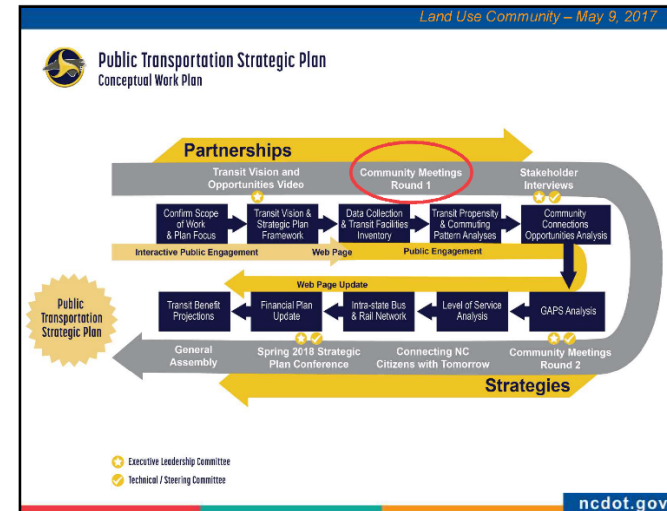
Land Use Community – May 9, 2017

Public Transportation Strategic Plan
Conceptual Work Plan

Partnerships

Transit Vision and Opportunities Video

Community Meetings Round 1

Stakeholder Interviews

Confirm Scope of Work & Plan Focus

Transit Vision & Strategic Plan Framework

Data Collection & Transit Facilities Inventory

Transit Propensity & Commuting Pattern Analyses

Community Connections Opportunities Analysis

Interactive Public Engagement

Web Page

Public Engagement

Web Page Update

Transit Benefit Projections

Financial Plan Update

Intra-state Bus & Rail Network

Level of Service Analysis

GAPS Analysis

Public Transportation Strategic Plan

General Assembly

Spring 2018 Strategic Plan Conference

Connecting NC Citizens with Tomorrow

Community Meetings Round 2

Strategies

Executive Leadership Committee

Technical / Steering Committee

ncdot.gov